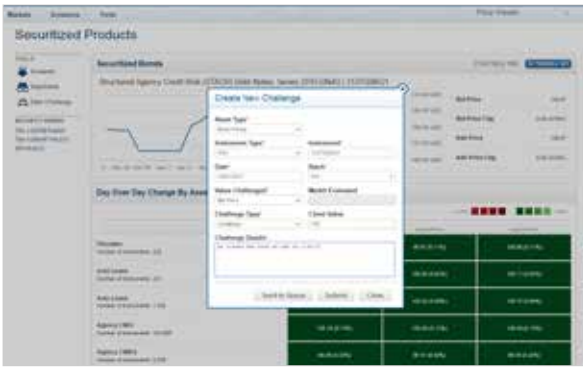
Markets Solutions Tools

Securitized Products

Securitized Bonds

Structured Agency Credit Risk (STACR) Debt Notes, Series 2013-DN2 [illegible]

Create New Challenge

Asset Type

Instrument Type

Instrument

Date

Batch

Value Challenged

Model Evaluated

Challenge Type

Client Value

Challenge Details

Send to Queue Submit Close

Day Over Day Change By Asset

Bid Price

Bid Price Chg

Ask Price

Ask Price Chg

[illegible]